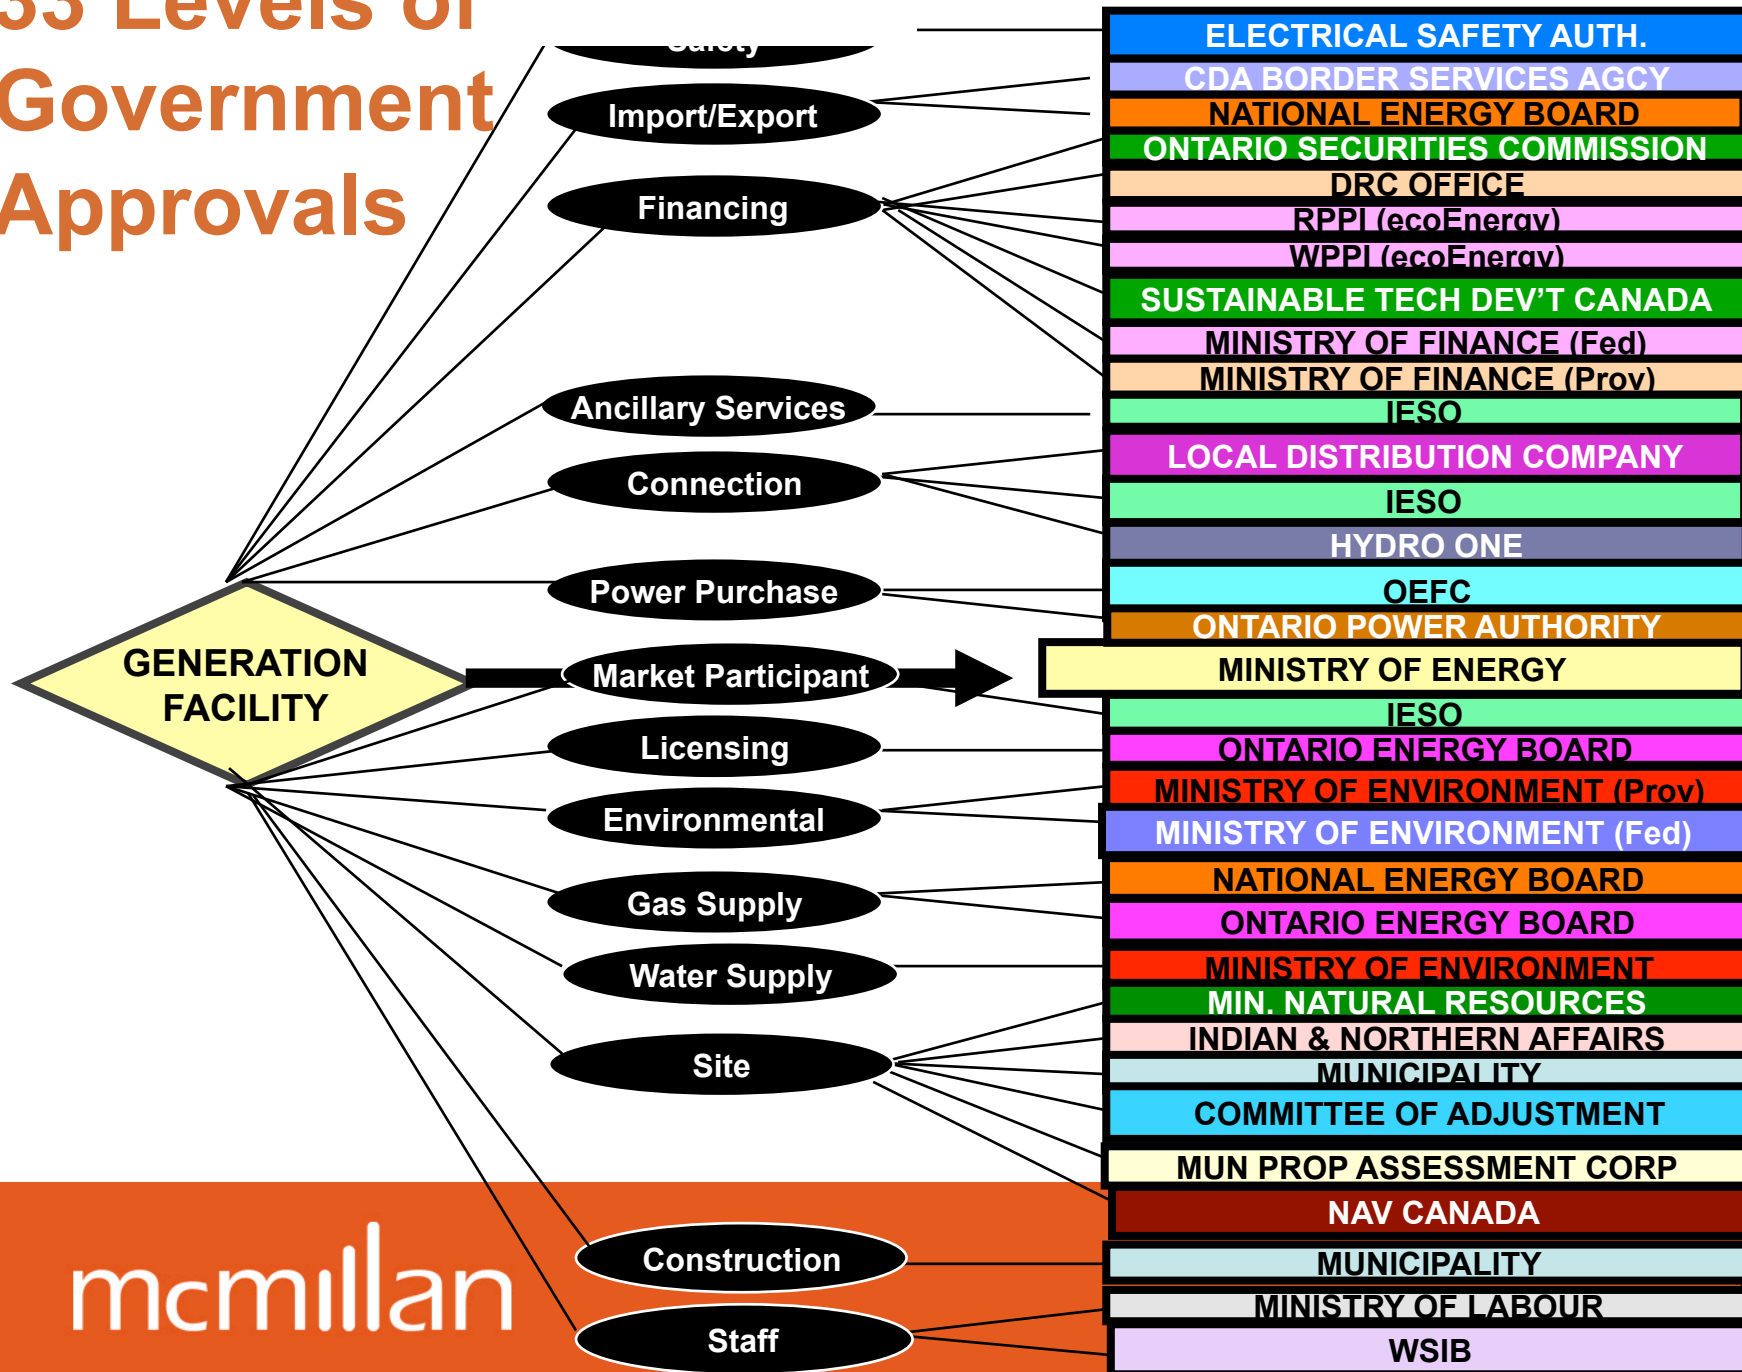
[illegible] Levels of Government Approvals

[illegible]

Import/Export

Financing

Ancillary Services

Connection

Power Purchase

GENERATION FACILITY

Market Participant

Licensing

Environmental

Gas Supply

Water Supply

Site

Construction

Staff

ELECTRICAL SAFETY AUTH.
CDA BORDER SERVICES AGCY
NATIONAL ENERGY BOARD
ONTARIO SECURITIES COMMISSION
DRC OFFICE
RPPI (ecoEnergy)
WPPI (ecoEnergy)
SUSTAINABLE TECH DEV'T CANADA
MINISTRY OF FINANCE (Fed)
MINISTRY OF FINANCE (Prov)
IESO
LOCAL DISTRIBUTION COMPANY
IESO
HYDRO ONE
OEFC
ONTARIO POWER AUTHORITY
MINISTRY OF ENERGY
IESO
ONTARIO ENERGY BOARD
MINISTRY OF ENVIRONMENT (Prov)
MINISTRY OF ENVIRONMENT (Fed)
NATIONAL ENERGY BOARD
ONTARIO ENERGY BOARD
MINISTRY OF ENVIRONMENT
MIN. NATURAL RESOURCES
INDIAN & NORTHERN AFFAIRS
MUNICIPALITY
COMMITTEE OF ADJUSTMENT
MUN PROP ASSESSMENT CORP
NAV CANADA
MUNICIPALITY
MINISTRY OF LABOUR
WSIB

mcmillan